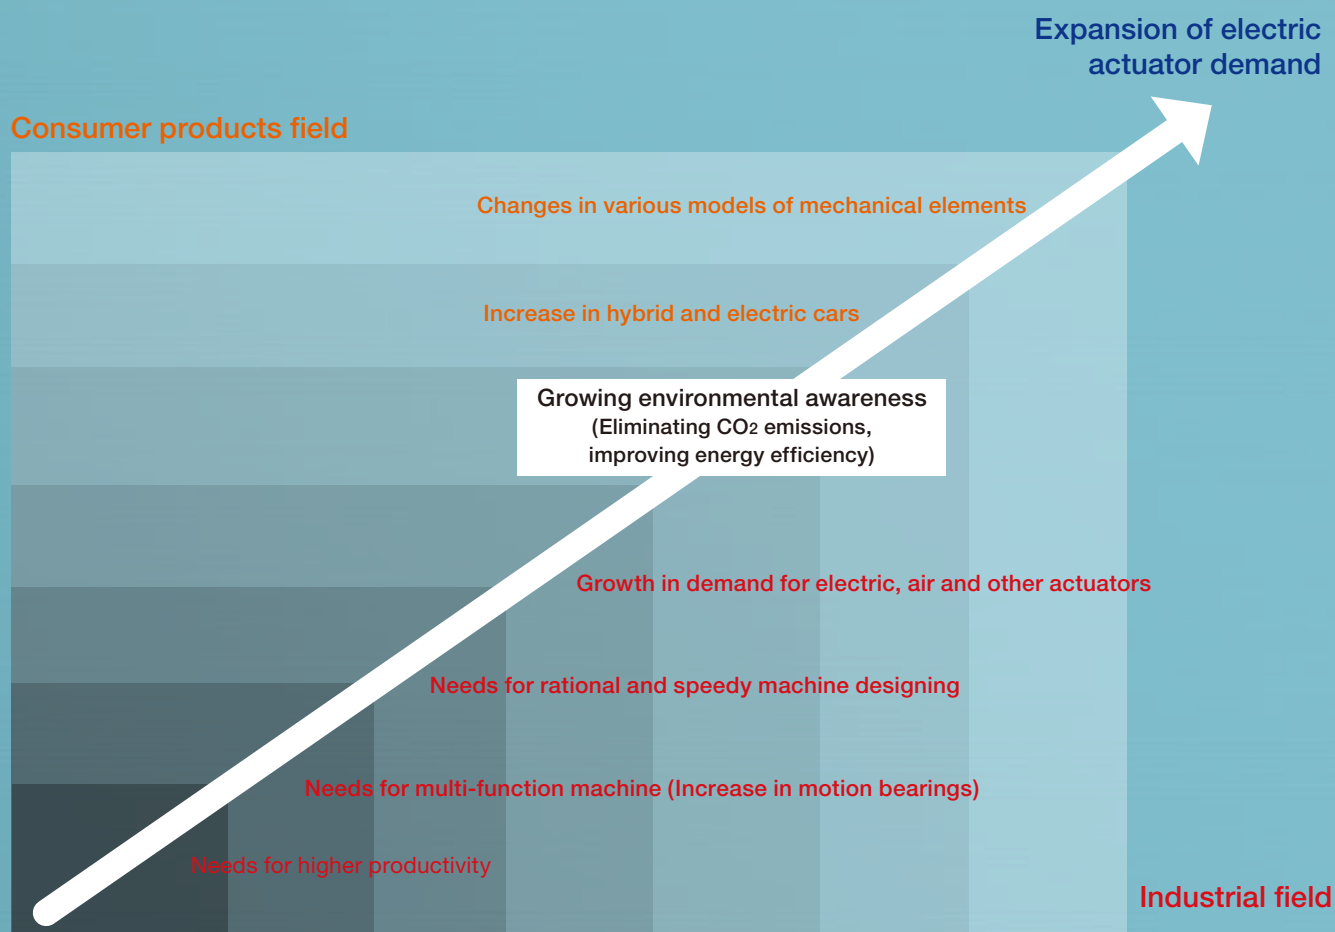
Expansion of electric actuator demand

Consumer products field

Changes in various models of mechanical elements

Increase in hybrid and electric cars

Growing environmental awareness
(Eliminating $CO_2$ emissions, improving energy efficiency)

Growth in demand for electric, air and other actuators

Needs for rational and speedy machine designing

Needs for multi-function machine (Increase in motion bearings)

Needs for higher productivity

Industrial field